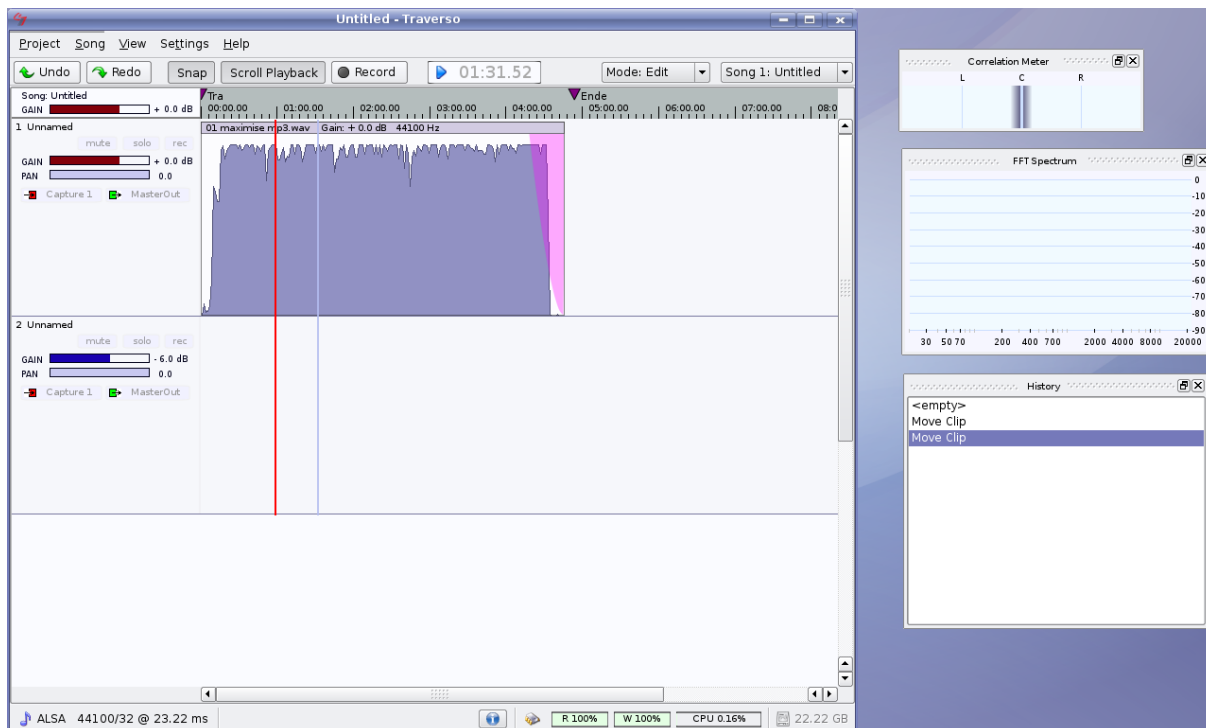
Untitled - Traverso

Project Song View Settings Help

Undo Redo Snap Scroll Playback Record 01:31.52 Mode: Edit Song 1: Untitled

Song: Untitled
GAIN + 0.0 dB

Tra Ende
00:00.00 01:00.00 02:00.00 03:00.00 04:00.00 05:00.00 06:00.00 07:00.00 08:0

1 Unnamed
mute solo rec
GAIN + 0.0 dB
PAN 0.0
Capture 1 MasterOut

01 maximise mp3.wav Gain: + 0.0 dB 44100 Hz

2 Unnamed
mute solo rec
GAIN - 6.0 dB
PAN 0.0
Capture 1 MasterOut

ALSA 44100/32 @ 23.22 ms R 100% W 100% CPU 0.16% 22.22 GB

Correlation Meter
L C R

FFT Spectrum
0
-10
-20
-30
-40
-50
-60
-70
-80
-90
30 50 70 200 400 700 2000 4000 8000 20000

History
<empty>
Move Clip
Move Clip